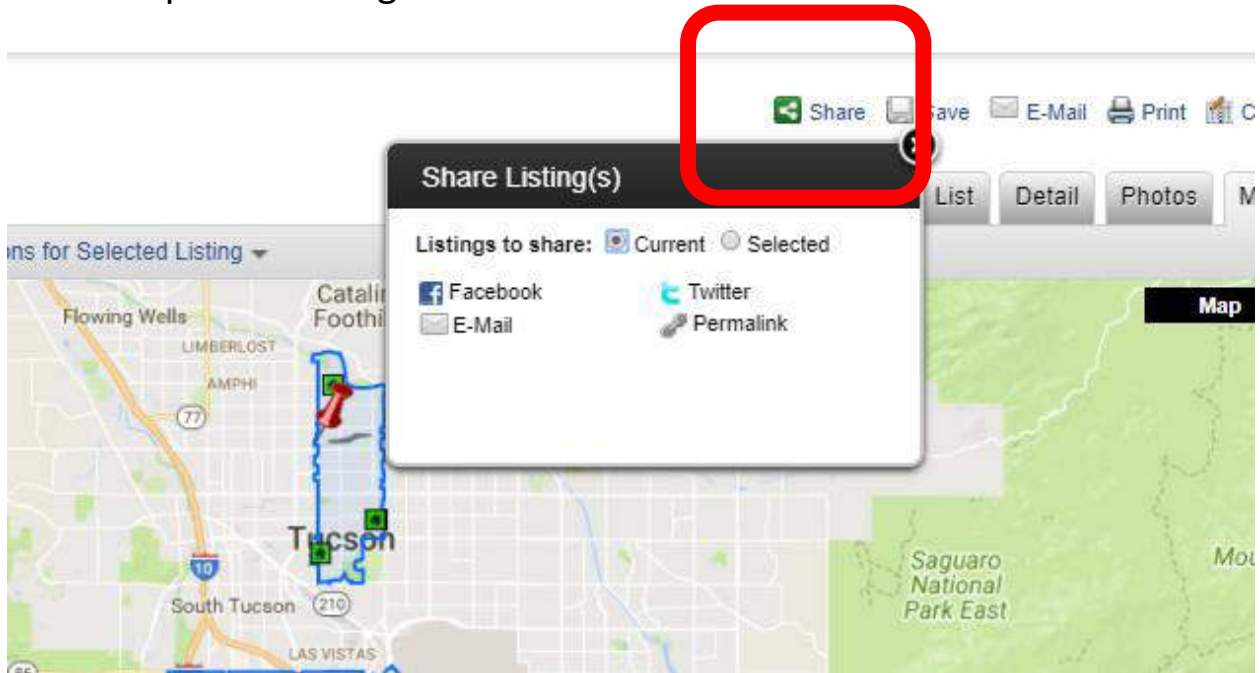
Share Save E-Mail Print C

Share Listing(s)

List Detail Photos M

ns for Selected Listing

Listings to share: Current Selected

Facebook Twitter
E-Mail Permalink

Map

Flowing Wells
Catali
Foothi
LIMBERLOST
AMPHI
77
Tucson
10
South Tucson
210
LAS VISTAS
Saguaro National Park East
Mou